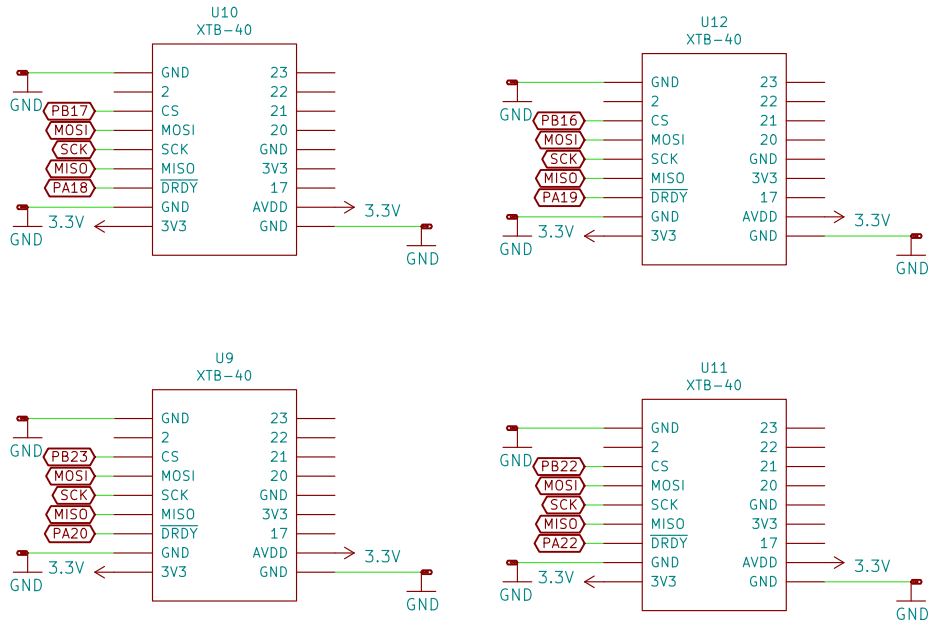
U10
XTB-40

GND
GND
PB17
MOSI
SCK
MISO
PA18
GND
3.3V

GND
2
CS
MOSI
SCK
MISO
$\overline{DRDY}$
GND
3V3

23
22
21
20
GND
3V3
17
AVDD
GND

3.3V
GND

U12
XTB-40

GND
PB16
MOSI
SCK
MISO
PA19
GND
3.3V

GND
2
CS
MOSI
SCK
MISO
$\overline{DRDY}$
GND
3V3

23
22
21
20
GND
3V3
17
AVDD
GND

3.3V
GND

U9
XTB-40

GND
PB23
MOSI
SCK
MISO
PA20
GND
3.3V

GND
2
CS
MOSI
SCK
MISO
$\overline{DRDY}$
GND
3V3

23
22
21
20
GND
3V3
17
AVDD
GND

3.3V
GND

U11
XTB-40

GND
PB22
MOSI
SCK
MISO
PA22
GND
3.3V

GND
2
CS
MOSI
SCK
MISO
$\overline{DRDY}$
GND
3V3

23
22
21
20
GND
3V3
17
AVDD
GND

3.3V
GND